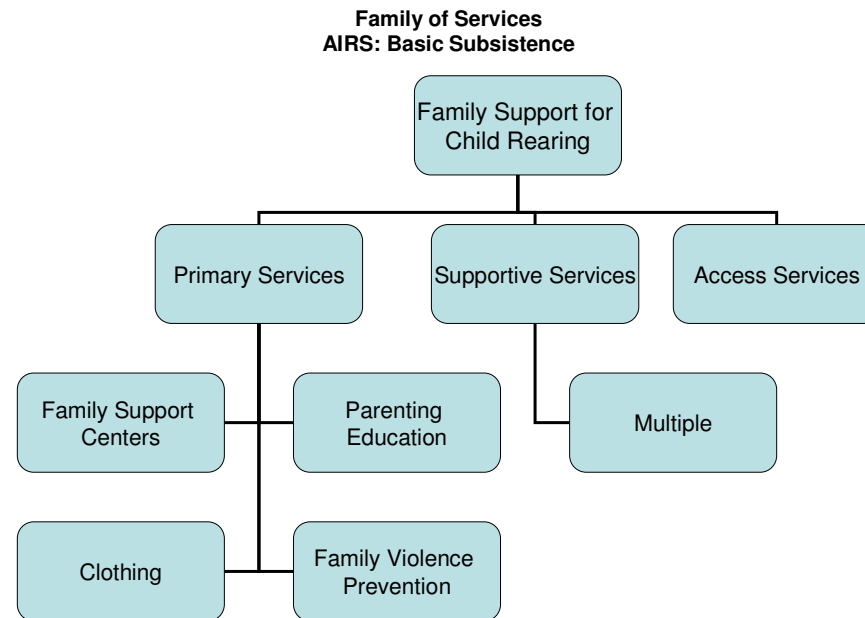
Family of Services
AIRS: Basic Subsistence

Family Support for Child Rearing

Primary Services

Supportive Services

Access Services

Family Support Centers

Parenting Education

Multiple

Clothing

Family Violence Prevention